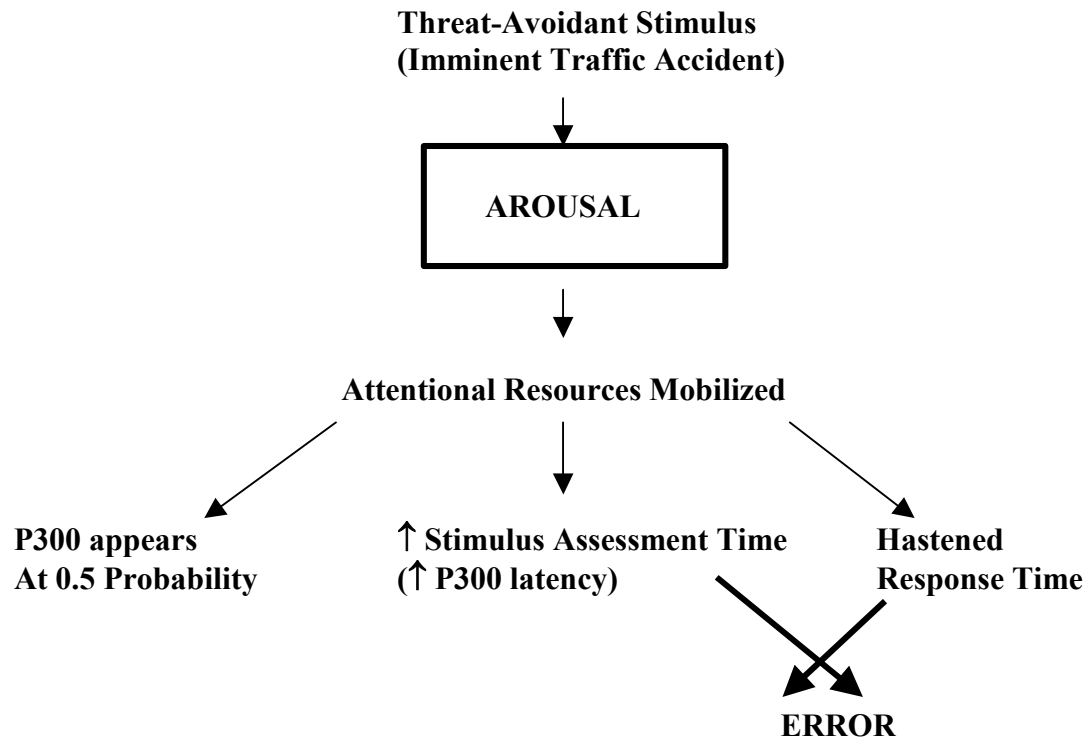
Threat-Avoidant Stimulus
(Imminent Traffic Accident)

AROUSAL

Attentional Resources Mobilized

P300 appears
At 0.5 Probability

↑ Stimulus Assessment Time
(↑ P300 latency)

Hastened
Response Time

ERROR